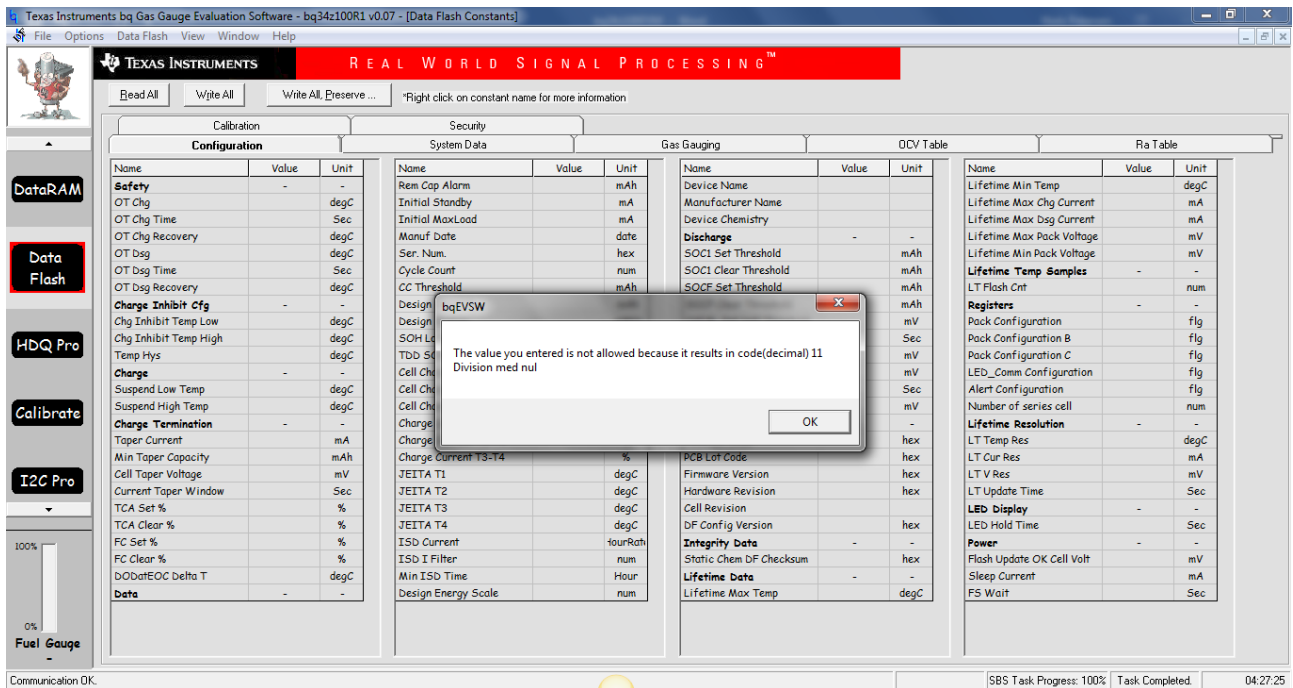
Texas Instruments bq Gas Gauge Evaluation Software - bq34z100R1 v0.07 - [Data Flash Constants]
File Options Data Flash View Window Help

TEXAS INSTRUMENTS REAL WORLD SIGNAL PROCESSING™

Read All | Write All | Write All, Preserve ... | *Right click on constant name for more information

Calibration | Security
Configuration | System Data | Gas Gauging | OCV Table | Ra Table

DataRAM
Data Flash
HDQ Pro
Calibrate
I2C Pro

100%
0%
Fuel Gauge
-

| Name | Value | Unit |
|---|---|---|
| Safety | - | - |
| OT Chg | | degC |
| OT Chg Time | | Sec |
| OT Chg Recovery | | degC |
| OT Dsg | | degC |
| OT Dsg Time | | Sec |
| OT Dsg Recovery | | degC |
| Charge Inhibit Cfg | - | - |
| Chg Inhibit Temp Low | | degC |
| Chg Inhibit Temp High | | degC |
| Temp Hys | | degC |
| Charge | - | - |
| Suspend Low Temp | | degC |
| Suspend High Temp | | degC |
| Charge Termination | - | - |
| Taper Current | | mA |
| Min Taper Capacity | | mAh |
| Cell Taper Voltage | | mV |
| Current Taper Window | | Sec |
| TCA Set % | | % |
| TCA Clear % | | % |
| FC Set % | | % |
| FC Clear % | | % |
| DODatEOC Delta T | | degC |
| Data | - | - |

| Name | Value | Unit |
|---|---|---|
| Rem Cap Alarm | | mAh |
| Initial Standby | | mA |
| Initial MaxLoad | | mA |
| Manuf Date | | date |
| Ser. Num. | | hex |
| Cycle Count | | num |
| CC Threshold | | mAh |
| Design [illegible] | | |
| Design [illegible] | | |
| SOH L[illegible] | | |
| TDD S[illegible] | | |
| Cell Ch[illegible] | | |
| Cell Ch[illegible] | | |
| Cell Ch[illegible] | | |
| Charge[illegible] | | |
| Charge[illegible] | | |
| Charge Current T3-T4 | | % |
| JEITA T1 | | degC |
| JEITA T2 | | degC |
| JEITA T3 | | degC |
| JEITA T4 | | degC |
| ISD Current | | HourRat |
| ISD I Filter | | num |
| Min ISD Time | | Hour |
| Design Energy Scale | | num |

| Name | Value | Unit |
|---|---|---|
| Device Name | | |
| Manufacturer Name | | |
| Device Chemistry | | |
| Discharge | - | - |
| SOC1 Set Threshold | | mAh |
| SOC1 Clear Threshold | | mAh |
| SOCF Set Threshold | | mAh |
| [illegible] | | mAh |
| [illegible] | | mV |
| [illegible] | | Sec |
| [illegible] | | mV |
| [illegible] | | mV |
| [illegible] | | Sec |
| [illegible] | | mV |
| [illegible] | | - |
| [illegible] | | hex |
| PCB Lot Code | | hex |
| Firmware Version | | hex |
| Hardware Revision | | hex |
| Cell Revision | | |
| DF Config Version | | hex |
| Integrity Data | - | - |
| Static Chem DF Checksum | | hex |
| Lifetime Data | - | - |
| Lifetime Max Temp | | degC |

| Name | Value | Unit |
|---|---|---|
| Lifetime Min Temp | | degC |
| Lifetime Max Chg Current | | mA |
| Lifetime Max Dsg Current | | mA |
| Lifetime Max Pack Voltage | | mV |
| Lifetime Min Pack Voltage | | mV |
| Lifetime Temp Samples | - | - |
| LT Flash Cnt | | num |
| Registers | - | - |
| Pack Configuration | | flg |
| Pack Configuration B | | flg |
| Pack Configuration C | | flg |
| LED_Comm Configuration | | flg |
| Alert Configuration | | flg |
| Number of series cell | | num |
| Lifetime Resolution | - | - |
| LT Temp Res | | degC |
| LT Cur Res | | mA |
| LT V Res | | mV |
| LT Update Time | | Sec |
| LED Display | - | - |
| LED Hold Time | | Sec |
| Power | - | - |
| Flash Update OK Cell Volt | | mV |
| Sleep Current | | mA |
| FS Wait | | Sec |

bqEVSW
The value you entered is not allowed because it results in code(decimal) 11
Division med nul
OK

Communication OK. | SBS Task Progress: 100% | Task Completed. | 04:27:25